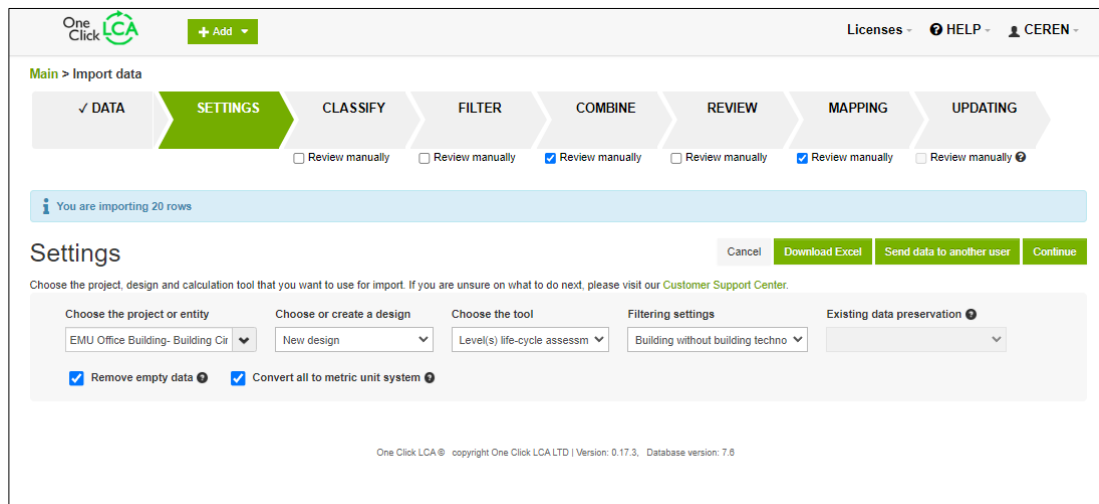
One Click LCA

+ Add

Licenses HELP CEREN

Main > Import data

✓ DATA SETTINGS CLASSIFY FILTER COMBINE REVIEW MAPPING UPDATING

Review manually Review manually Review manually Review manually Review manually Review manually

You are importing 20 rows

Settings

Cancel Download Excel Send data to another user Continue

Choose the project, design and calculation tool that you want to use for import. If you are unsure on what to do next, please visit our Customer Support Center.

Choose the project or entity
EMU Office Building- Building Cir

Choose or create a design
New design

Choose the tool
Level(s) life-cycle assessm

Filtering settings
Building without building techno

Existing data preservation

Remove empty data

Convert all to metric unit system

One Click LCA ® copyright One Click LCA LTD | Version: 0.17.3, Database version: 7.6